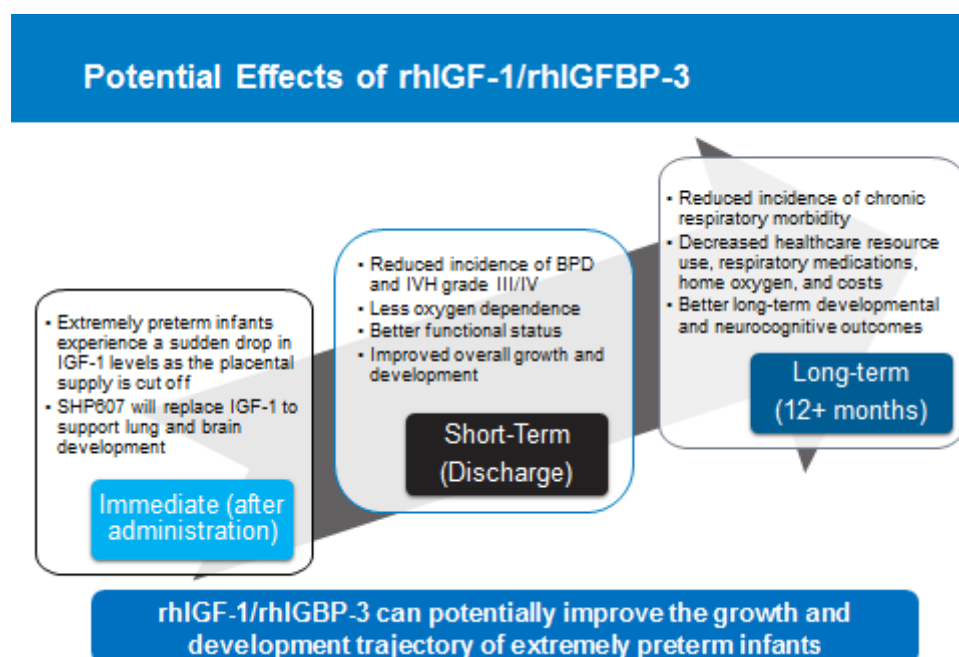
Potential Effects of rhIGF-1/rhIGFBP-3

• Extremely preterm infants experience a sudden drop in IGF-1 levels as the placental supply is cut off
• SHP607 will replace IGF-1 to support lung and brain development

Immediate (after administration)

• Reduced incidence of BPD and IVH grade III/IV
• Less oxygen dependence
• Better functional status
• Improved overall growth and development

Short-Term (Discharge)

• Reduced incidence of chronic respiratory morbidity
• Decreased healthcare resource use, respiratory medications, home oxygen, and costs
• Better long-term developmental and neurocognitive outcomes

Long-term (12+ months)

rhIGF-1/rhIGBP-3 can potentially improve the growth and development trajectory of extremely preterm infants